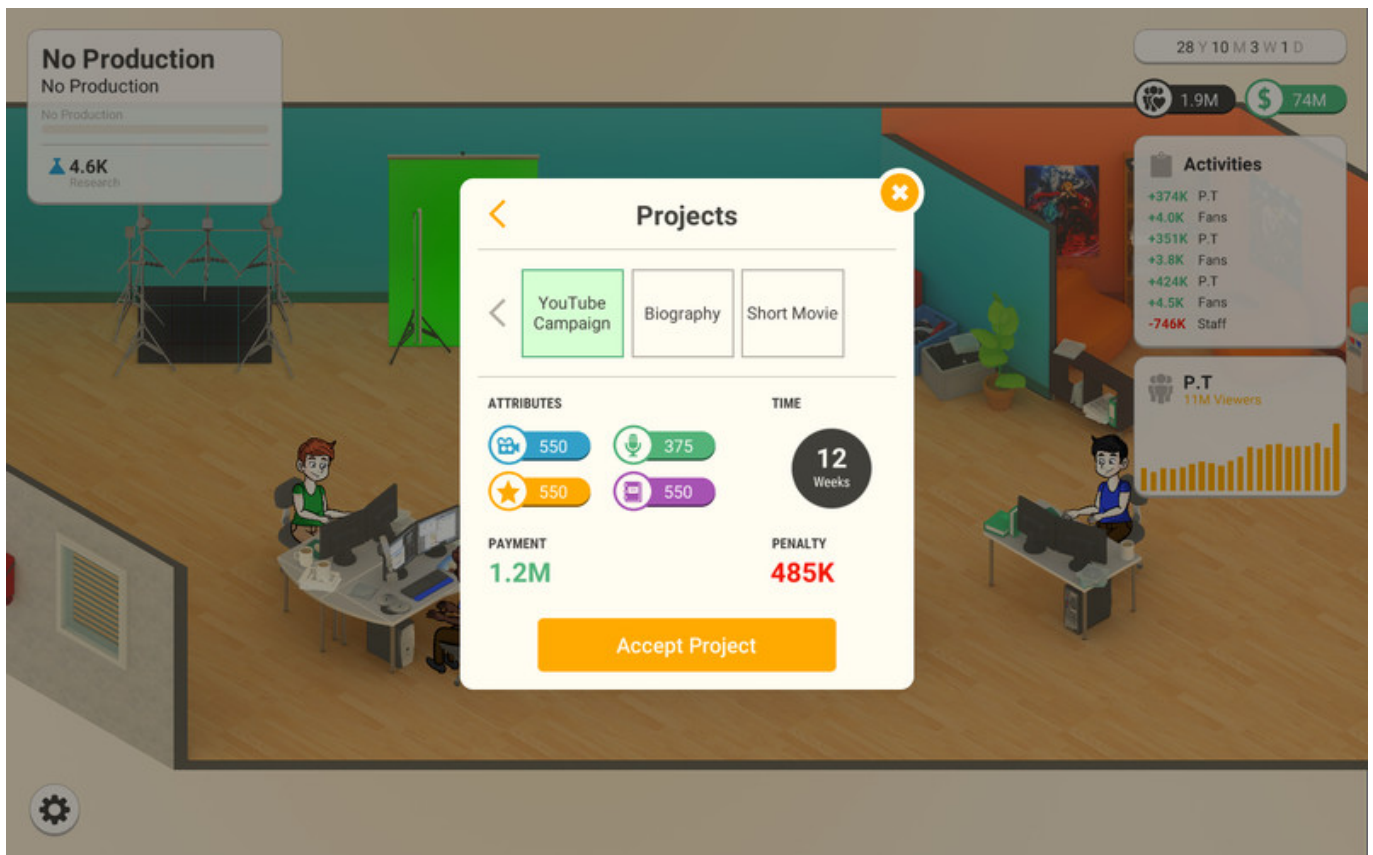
No Production
No Production
No Production
4.6K
Research

28 Y 10 M 3 W 1 D

1.9M
74M

Activities
+374K P.T
+4.0K Fans
+351K P.T
+3.8K Fans
+424K P.T
+4.5K Fans
-746K Staff

P.T
11M Viewers

Projects

YouTube Campaign
Biography
Short Movie

ATTRIBUTES
550
375
550
550

TIME
12
Weeks

PAYMENT
1.2M

PENALTY
485K

Accept Project